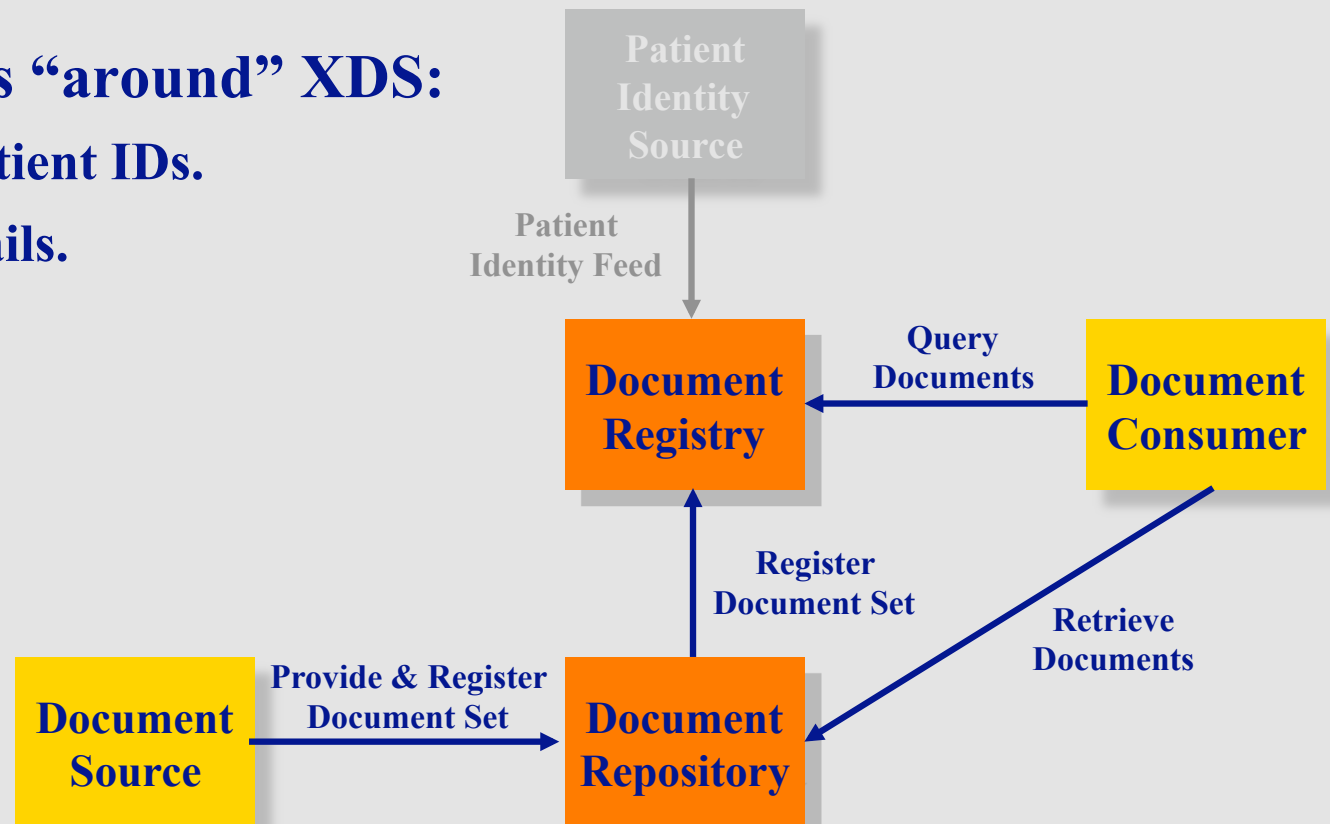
s “around” XDS:
tient IDs.
ils.

Patient Identity Source

Patient Identity Feed

Document Registry

Query Documents

Document Consumer

Register Document Set

Retrieve Documents

Document Source

Provide & Register Document Set

Document Repository